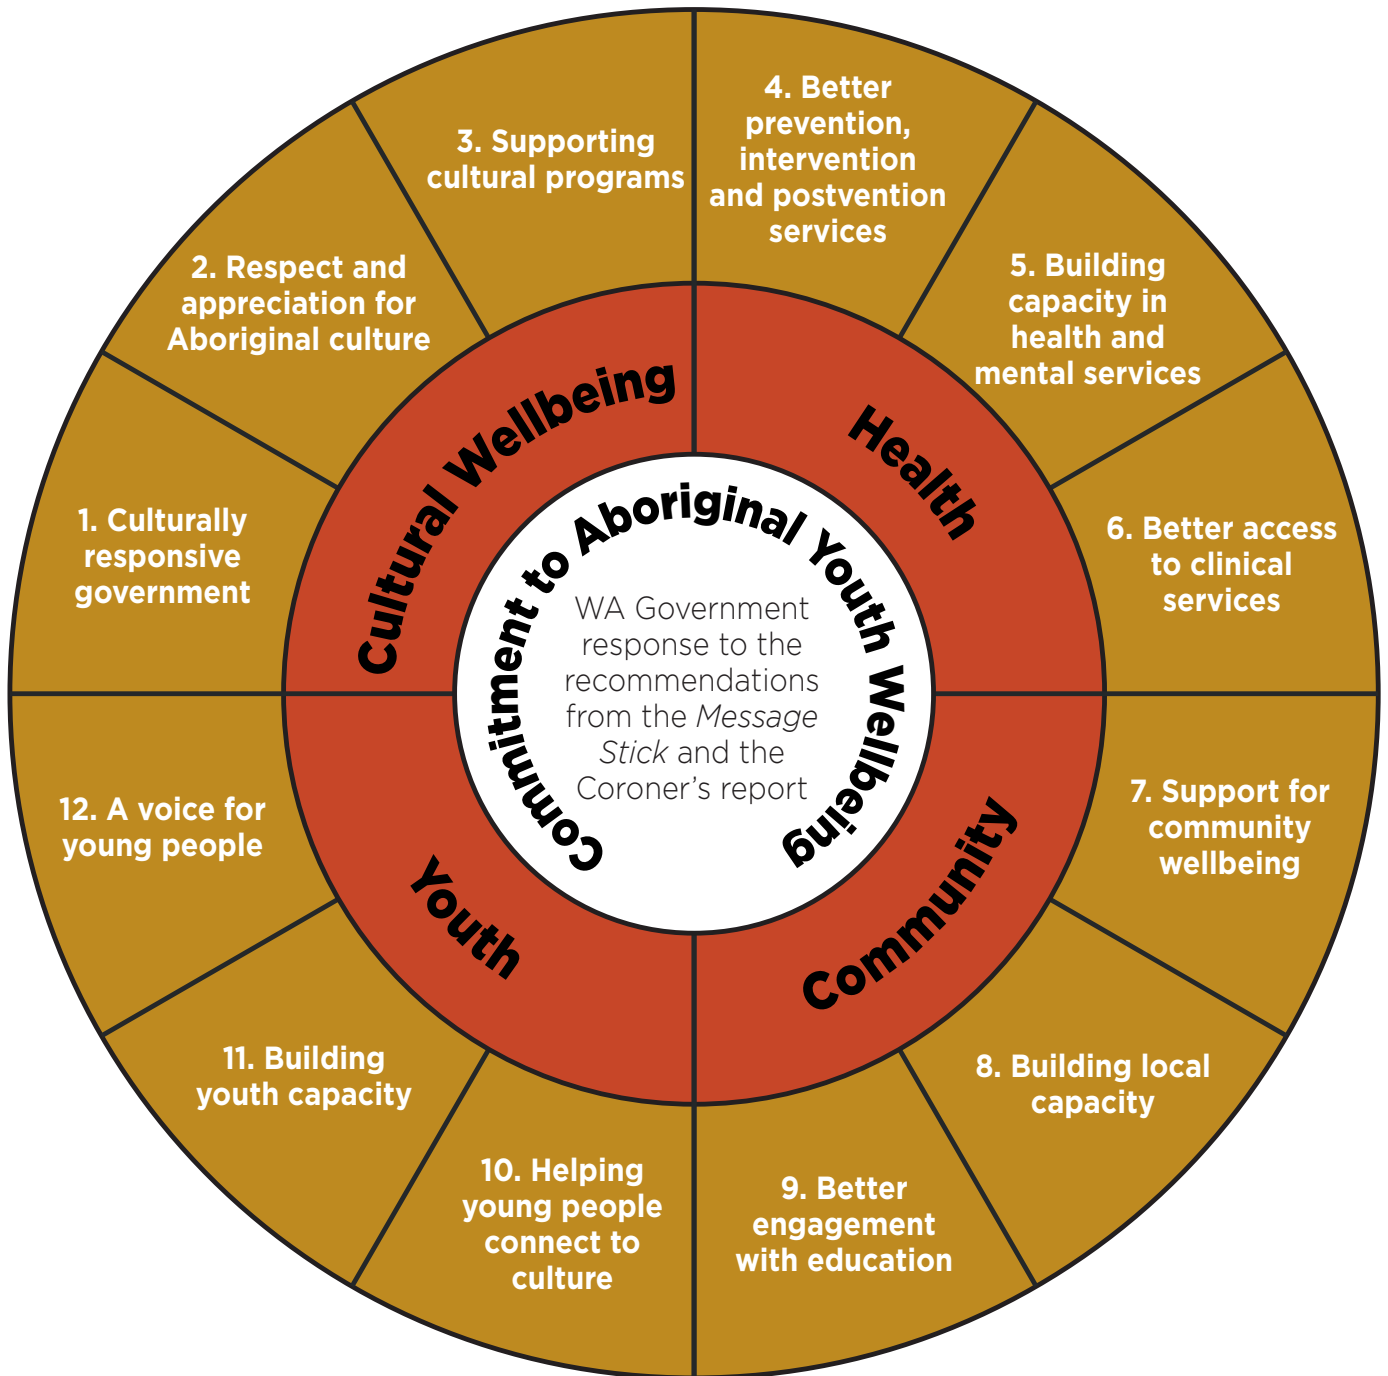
Commitment to Aboriginal Youth Wellbeing

WA Government response to the recommendations from the *Message Stick* and the Coroner's report

Cultural Wellbeing

Health

Community

Youth

1. Culturally responsive government

2. Respect and appreciation for Aboriginal culture

3. Supporting cultural programs

4. Better prevention, intervention and postvention services

5. Building capacity in health and mental services

6. Better access to clinical services

7. Support for community wellbeing

8. Building local capacity

9. Better engagement with education

10. Helping young people connect to culture

11. Building youth capacity

12. A voice for young people